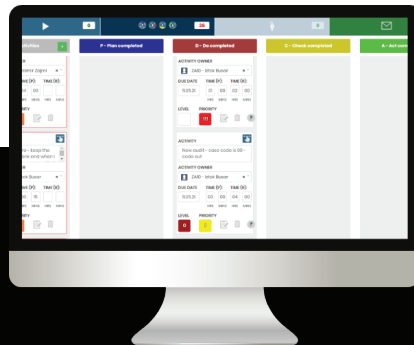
0

26

0

ctivities

P - Plan completed

D - Do completed

C - Check completed

A - Act com

ACTIVITY OWNER

2480 - Wnik Buser

DUE DATE

TIME (F)

TIME (D)

ACTIVITY

New audit - class scale is 88 - order out

ACTIVITY OWNER

2480 - Wnik Buser

DUE DATE

TIME (F)

TIME (D)

LEVEL

PRIORITY